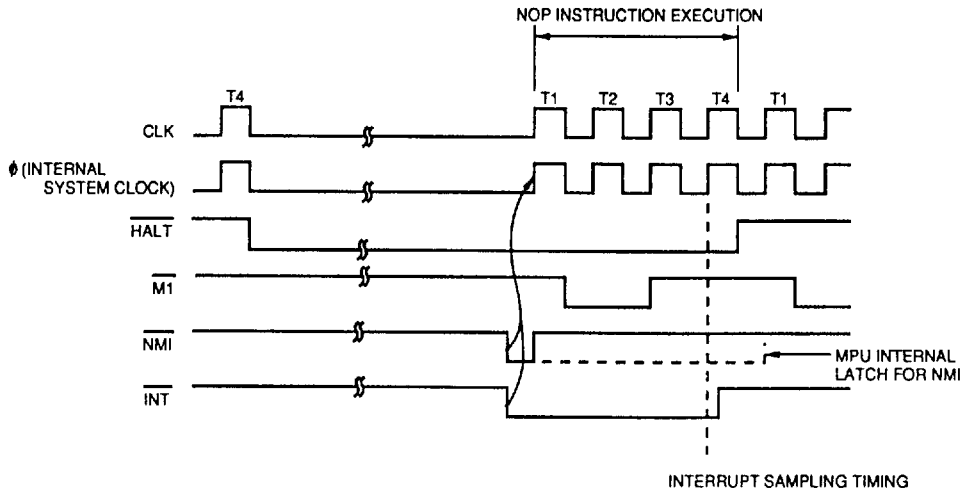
NOP INSTRUCTION EXECUTION

T4

T1 T2 T3 T4 T1

CLK

$\phi$ (INTERNAL SYSTEM CLOCK)

$\overline{HALT}$

$\overline{M1}$

$\overline{NMI}$

MPU INTERNAL LATCH FOR NMI

$\overline{INT}$

INTERRUPT SAMPLING TIMING